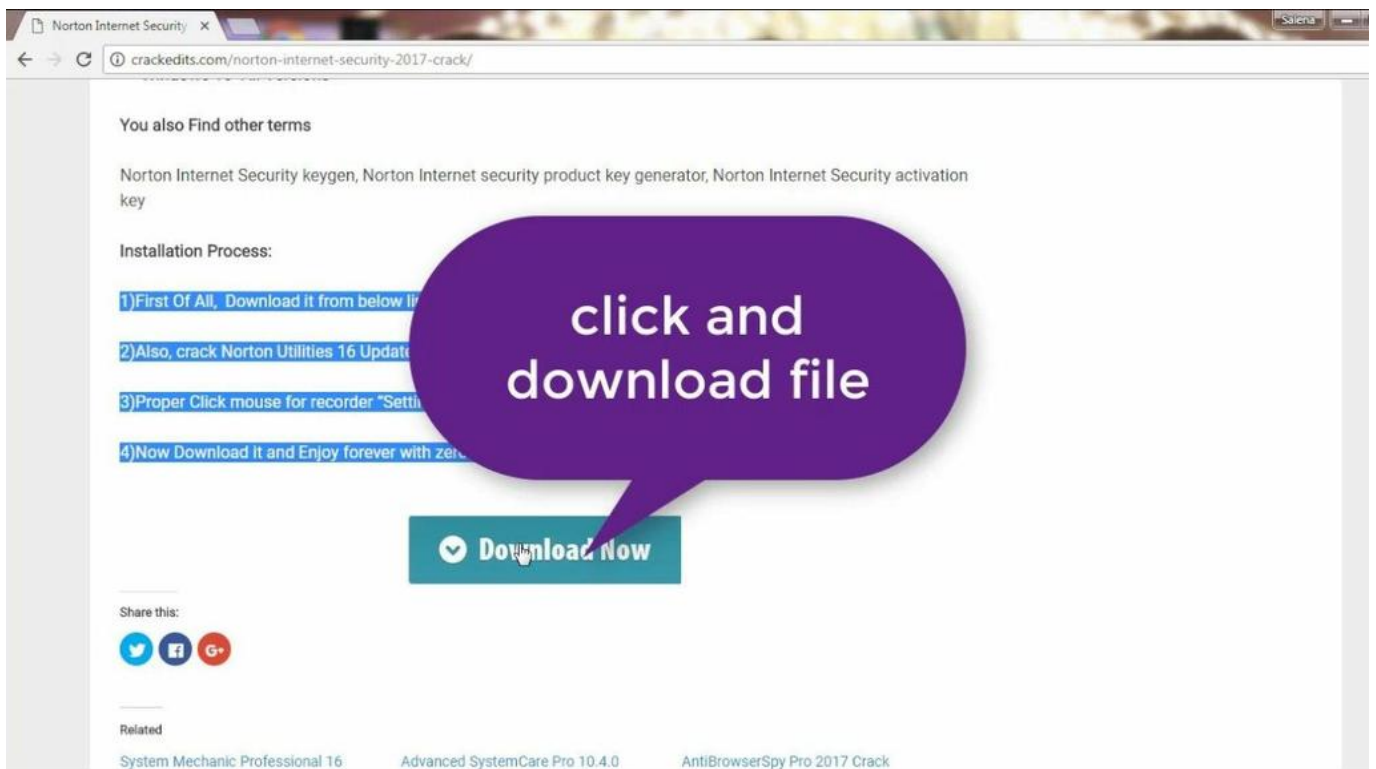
Norton Internet Security ×

Salena

crackedits.com/norton-internet-security-2017-crack/

You also Find other terms

Norton Internet Security keygen, Norton Internet security product key generator, Norton Internet Security activation key

Installation Process:

1)First Of All, Download it from below li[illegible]

2)Also, crack Norton Utilities 16 Update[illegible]

3)Proper Click mouse for recorder "Setti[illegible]

4)Now Download it and Enjoy forever with zer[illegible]

click and download file

Download Now

Share this:

Related

System Mechanic Professional 16

Advanced SystemCare Pro 10.4.0

AntiBrowserSpy Pro 2017 Crack